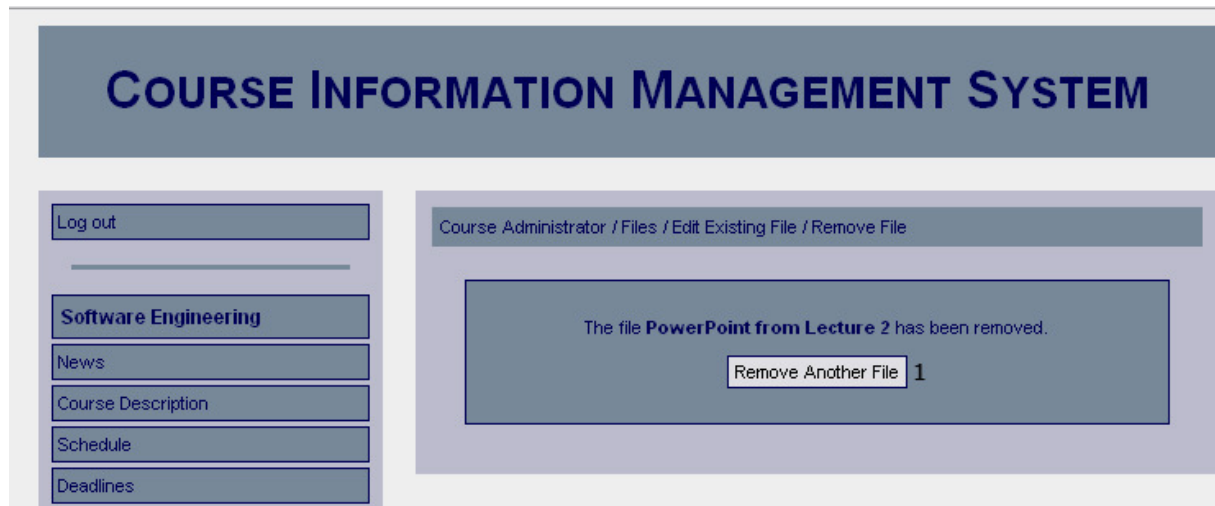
COURSE INFORMATION MANAGEMENT SYSTEM

Log out

Software Engineering

News

Course Description

Schedule

Deadlines

Course Administrator / Files / Edit Existing File / Remove File

The file **PowerPoint from Lecture 2** has been removed.

Remove Another File 1